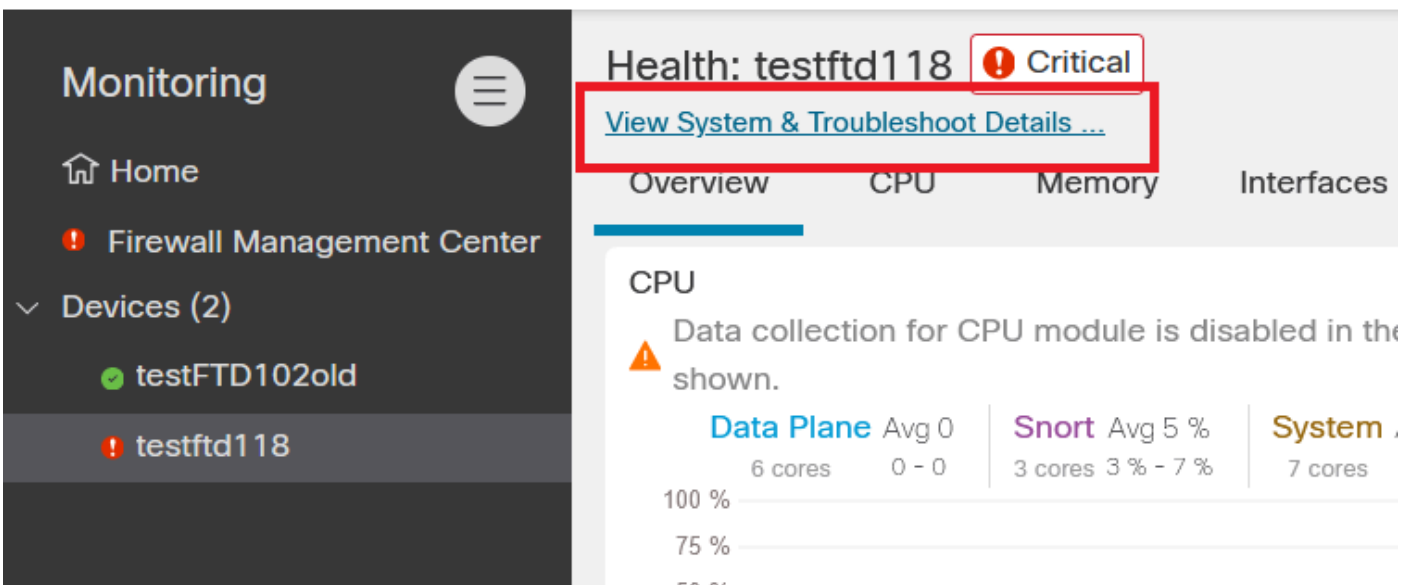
Monitoring

Home

Firewall Management Center

Devices (2)

testFTD102old

testftd118

Health: testftd118 Critical

View System & Troubleshoot Details ...

Overview CPU Memory Interfaces

CPU

Data collection for CPU module is disabled in the

shown.

Data Plane Avg 0
6 cores 0 - 0

Snort Avg 5 %
3 cores 3 % - 7 %

System
7 cores

100 %

75 %

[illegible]